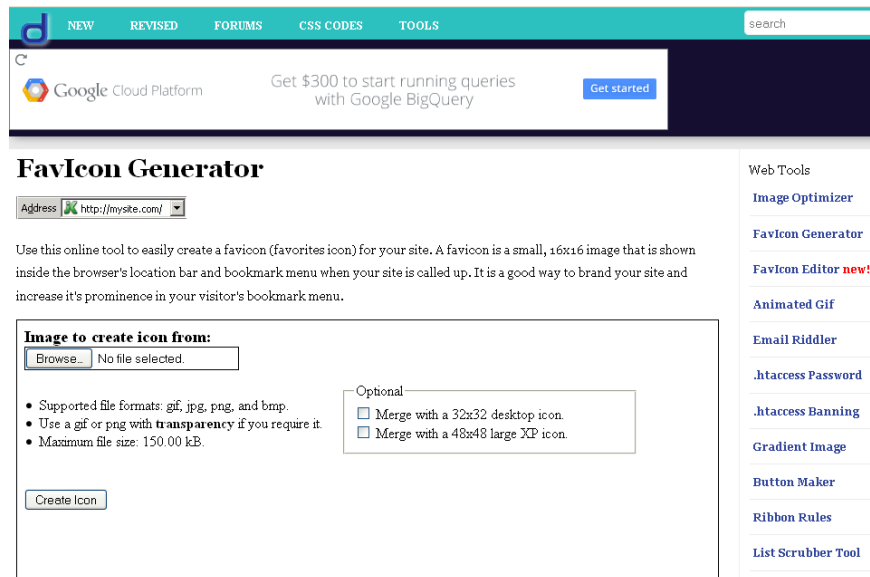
d NEW REVISED FORUMS CSS CODES TOOLS

search

Google Cloud Platform

Get $300 to start running queries with Google BigQuery

Get started

FavIcon Generator

Address http://mysite.com/

Use this online tool to easily create a favicon (favorites icon) for your site. A favicon is a small, 16x16 image that is shown inside the browser's location bar and bookmark menu when your site is called up. It is a good way to brand your site and increase it's prominence in your visitor's bookmark menu.

Image to create icon from:

Browse... No file selected.

- Supported file formats: gif, jpg, png, and bmp.
- Use a gif or png with **transparency** if you require it.
- Maximum file size: 150.00 kB.

Optional

Merge with a 32x32 desktop icon.

Merge with a 48x48 large XP icon.

Create Icon

Web Tools

Image Optimizer

FavIcon Generator

FavIcon Editor new!

Animated Gif

Email Riddler

.htaccess Password

.htaccess Banning

Gradient Image

Button Maker

Ribbon Rules

List Scrubber Tool